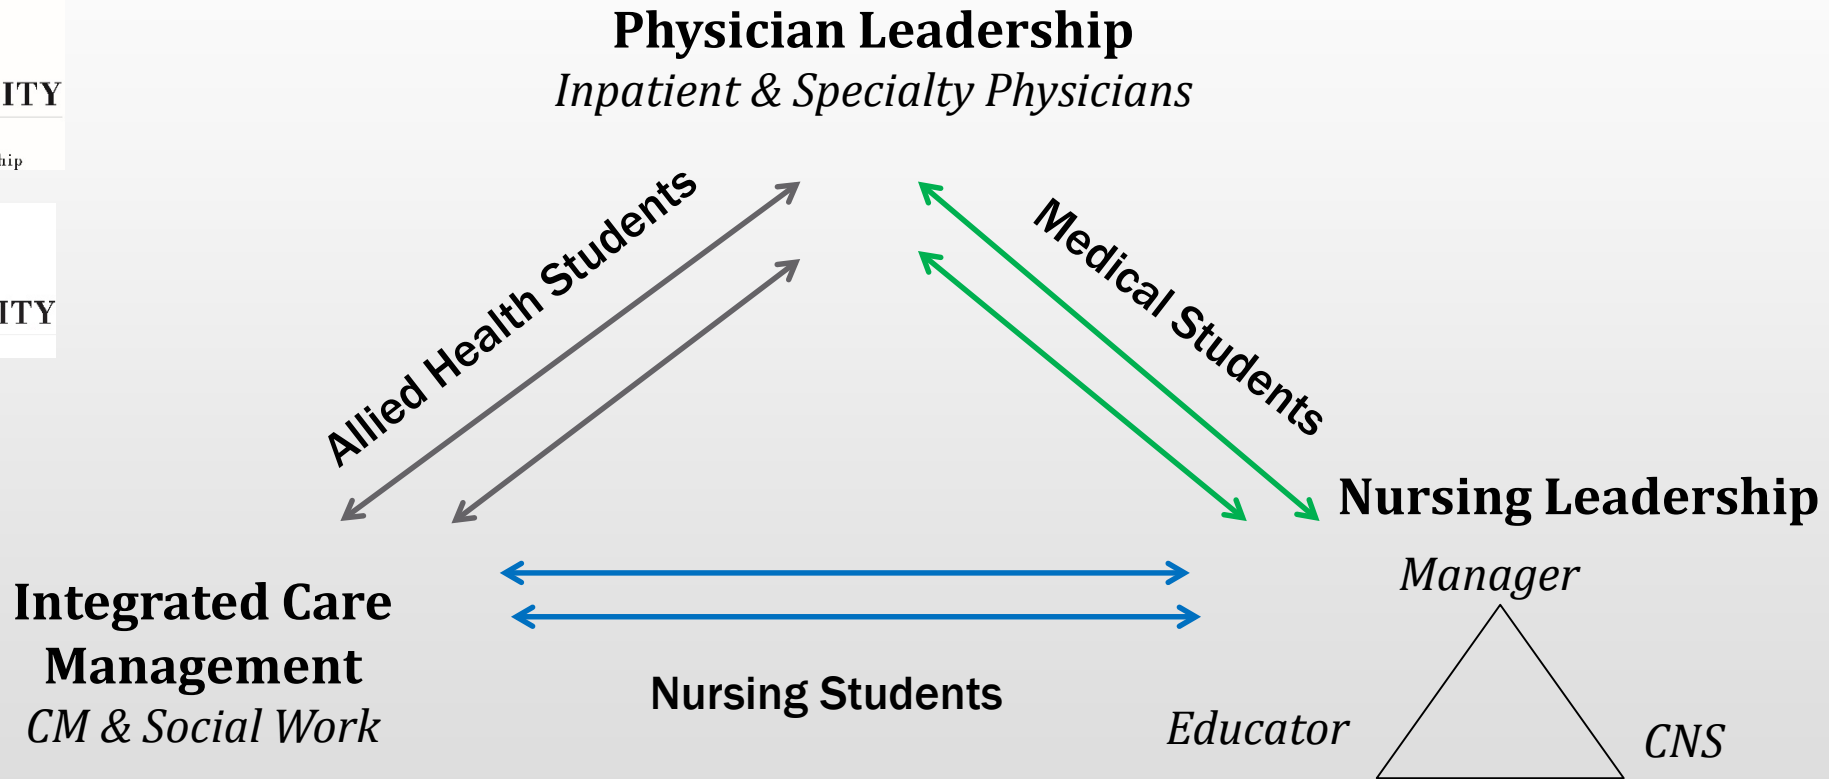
ITY
hip
ITY

Physician Leadership
Inpatient & Specialty Physicians

Allied Health Students

Medical Students

Nursing Leadership
Manager
Educator
CNS

Integrated Care Management
CM & Social Work

Nursing Students